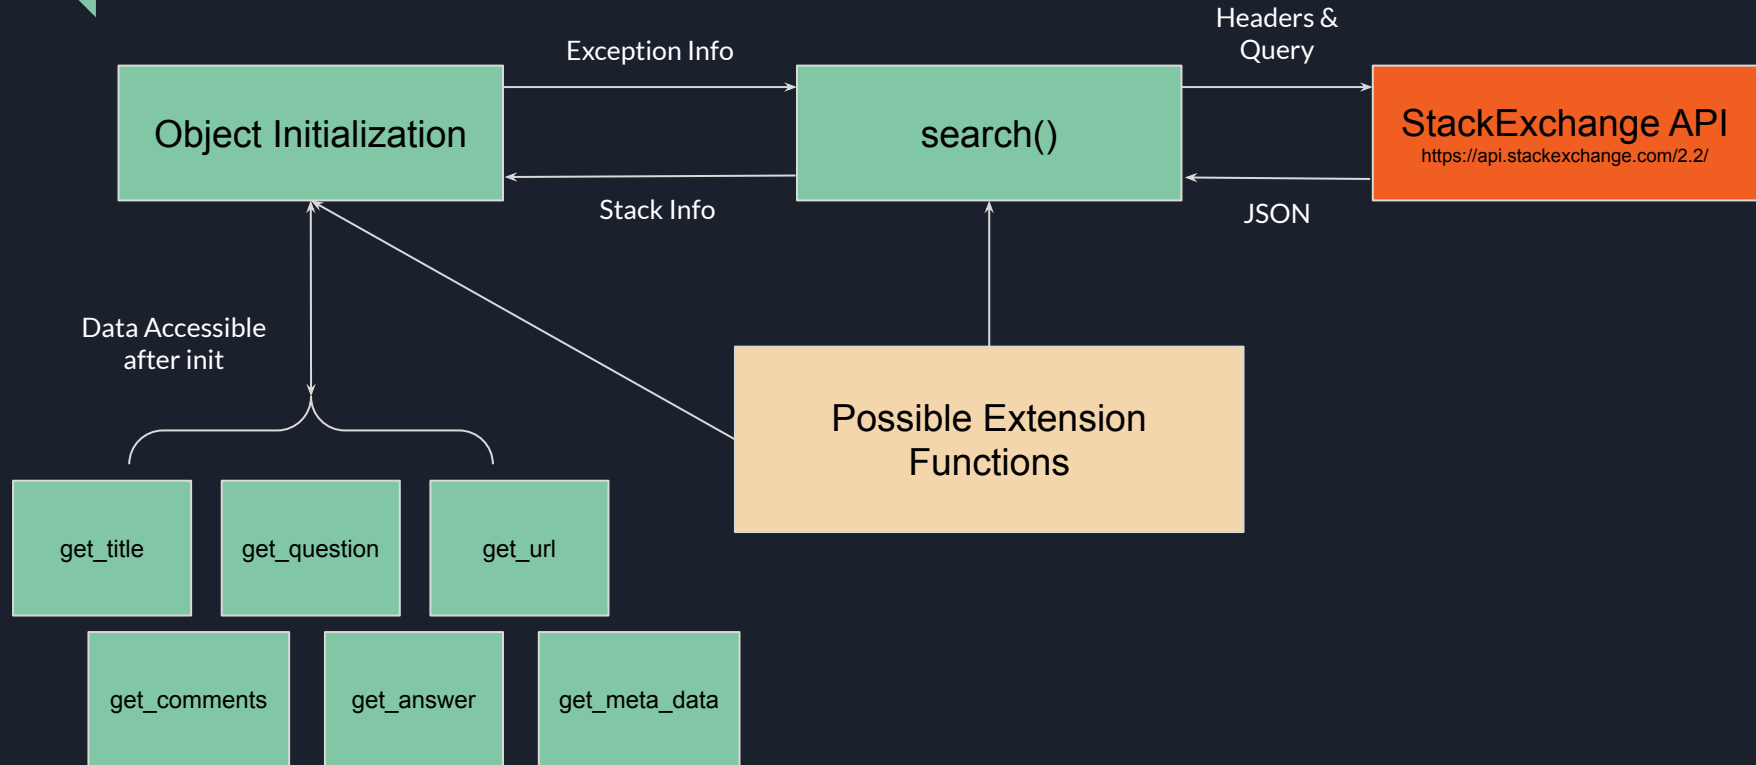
Object Initialization

Exception Info

Stack Info

search()

Headers & Query

JSON

StackExchange API
https://api.stackexchange.com/2.2/

Data Accessible after init

Possible Extension Functions

get_title

get_question

get_url

get_comments

get_answer

get_meta_data